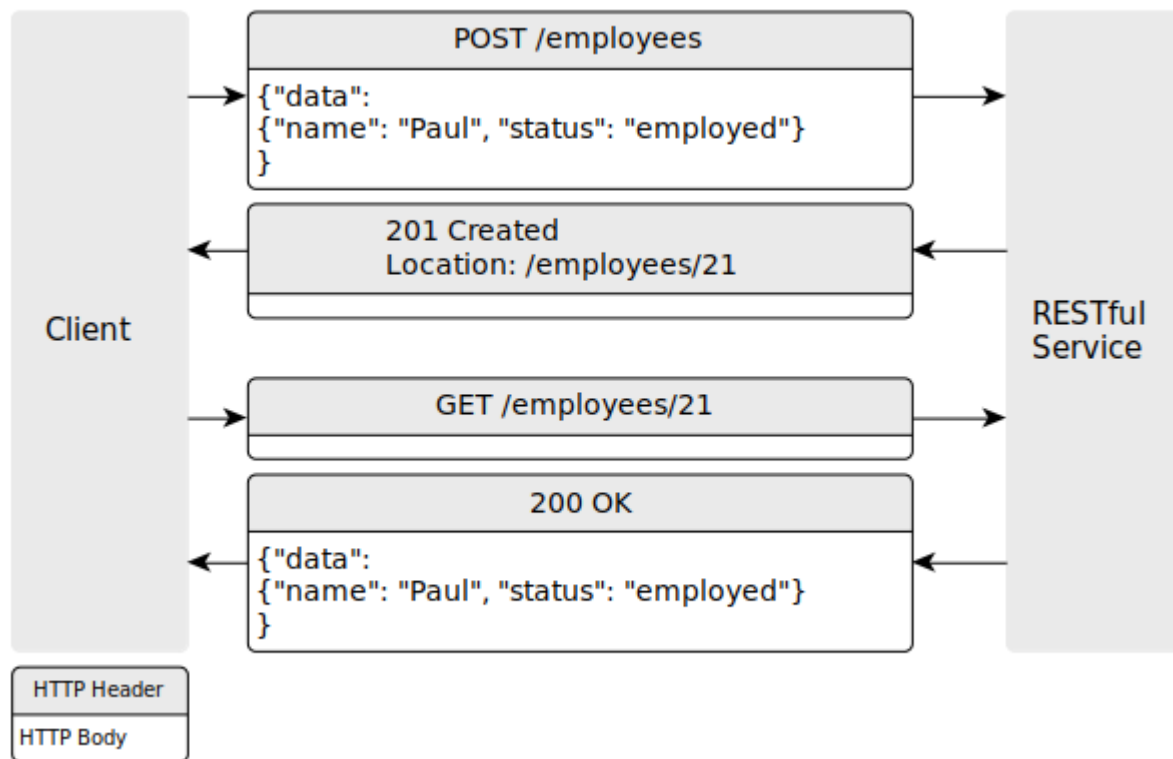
Client

POST /employees

{"data":
{"name": "Paul", "status": "employed"}
}

201 Created
Location: /employees/21

GET /employees/21

200 OK

{"data":
{"name": "Paul", "status": "employed"}
}

RESTful Service

HTTP Header

HTTP Body